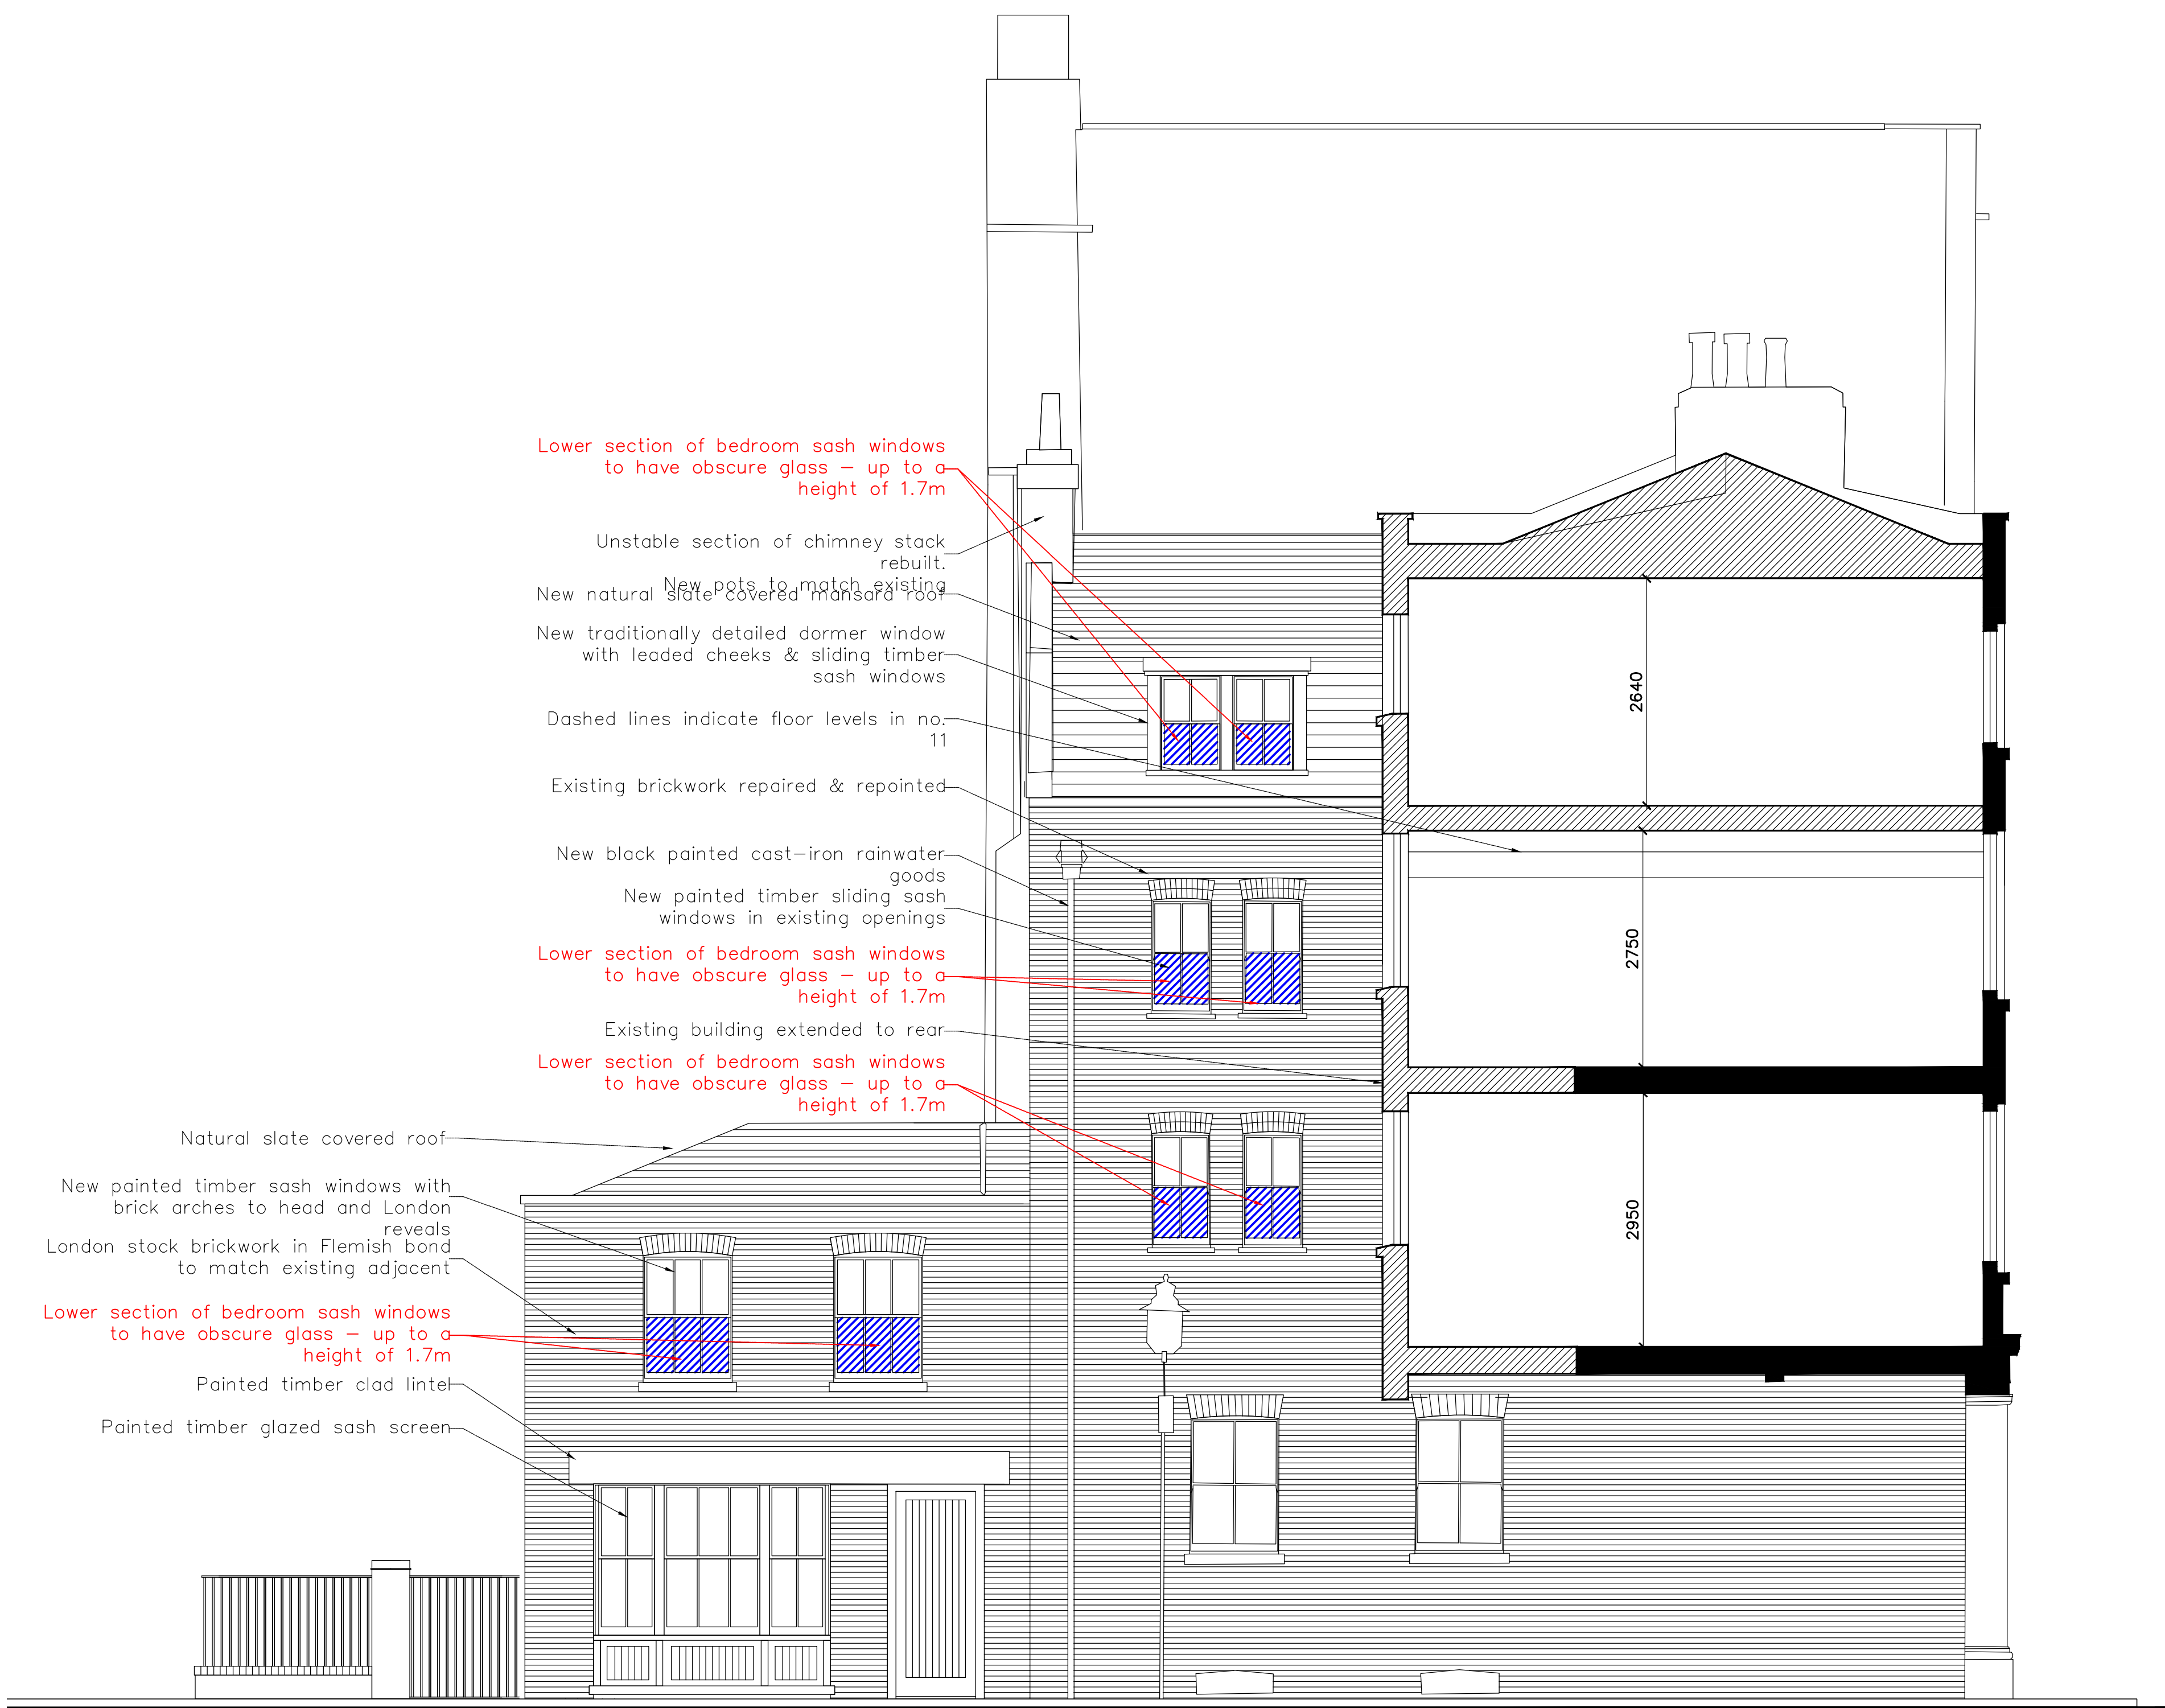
Lower section of bedroom sash windows to have obscure glass – up to a height of 1.7m

Unstable section of chimney stack rebuilt. New pots to match existing

New natural slate covered mansard roof

New traditionally detailed dormer window with leaded cheeks & sliding timber sash windows

Dashed lines indicate floor levels in no. 11

Existing brickwork repaired & repointed

New black painted cast–iron rainwater goods

New painted timber sliding sash windows in existing openings

Lower section of bedroom sash windows to have obscure glass – up to a height of 1.7m

Existing building extended to rear

Lower section of bedroom sash windows to have obscure glass – up to a height of 1.7m

Natural slate covered roof

New painted timber sash windows with brick arches to head and London reveals

London stock brickwork in Flemish bond to match existing adjacent

Lower section of bedroom sash windows to have obscure glass – up to a height of 1.7m

Painted timber clad lintel

Painted timber glazed sash screen

2640

2750

2950